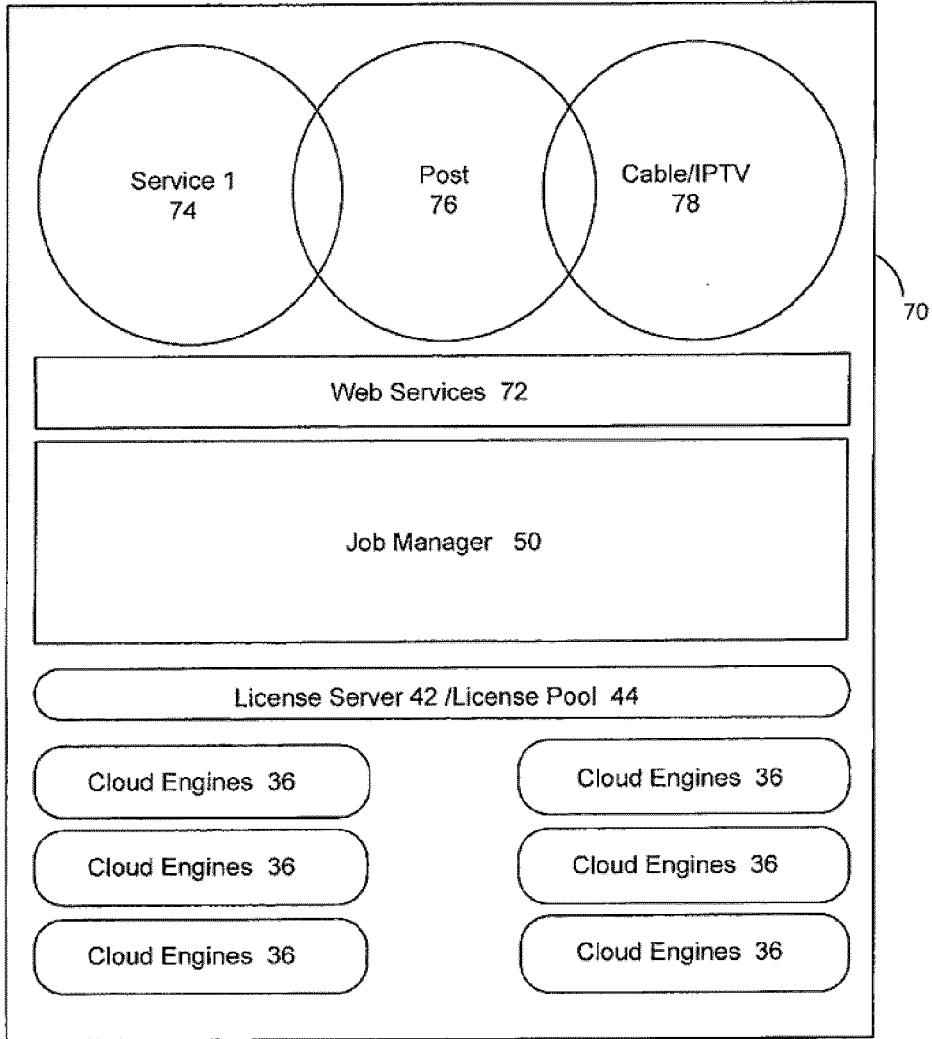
Service 1
74

Post
76

Cable/IPTV
78

70

Web Services 72

Job Manager 50

License Server 42 /License Pool 44

Cloud Engines 36

Cloud Engines 36

Cloud Engines 36

Cloud Engines 36

Cloud Engines 36

Cloud Engines 36